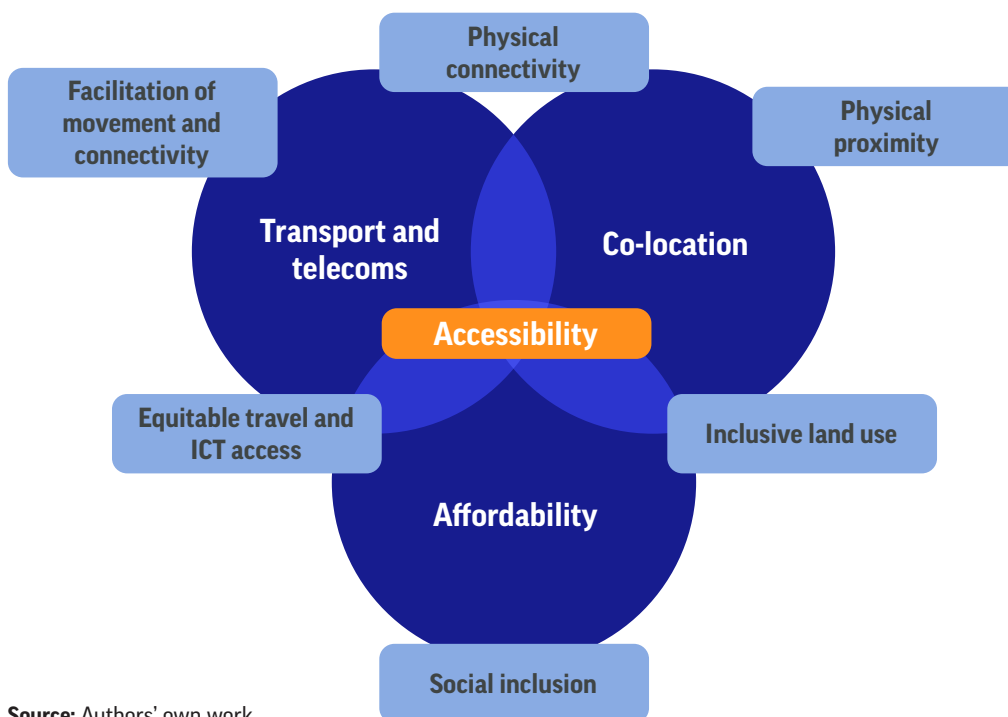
Physical connectivity

Facilitation of movement and connectivity

Physical proximity

Transport and telecoms

Co-location

Accessibility

Equitable travel and ICT access

Inclusive land use

Affordability

Social inclusion

Source: Authors' own work